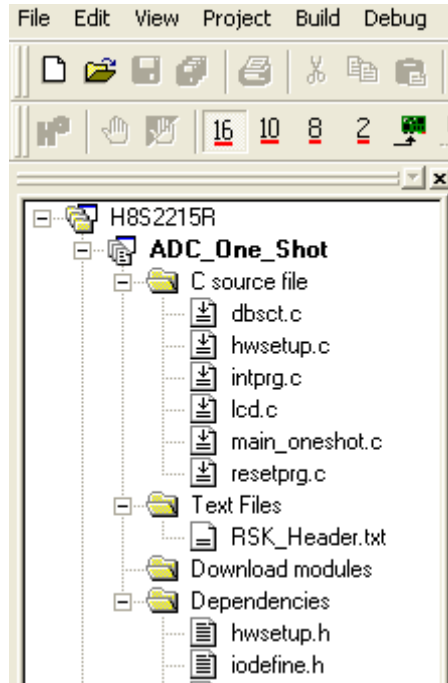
File Edit View Project Build Debug

16 10 8 2

H8S2215R
ADC_One_Shot
C source file
dbsct.c
hwsetup.c
intprg.c
lcd.c
main_oneshot.c
resetprg.c
Text Files
RSK_Header.txt
Download modules
Dependencies
hwsetup.h
iodefine.h